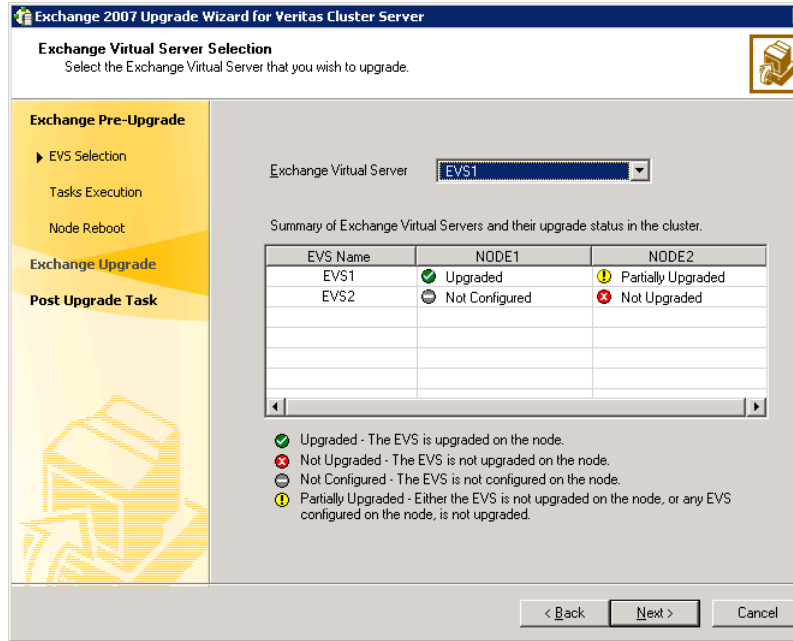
Exchange 2007 Upgrade Wizard for Veritas Cluster Server

Exchange Virtual Server Selection
Select the Exchange Virtual Server that you wish to upgrade.

Exchange Pre-Upgrade
EVS Selection
Tasks Execution
Node Reboot
Exchange Upgrade
Post Upgrade Task

Exchange Virtual Server EVS1

Summary of Exchange Virtual Servers and their upgrade status in the cluster.

| EVS Name | NODE1 | NODE2 |
|---|---|---|
| EVS1 | Upgraded | Partially Upgraded |
| EVS2 | Not Configured | Not Upgraded |

Upgraded - The EVS is upgraded on the node.
Not Upgraded - The EVS is not upgraded on the node.
Not Configured - The EVS is not configured on the node.
Partially Upgraded - Either the EVS is not upgraded on the node, or any EVS configured on the node, is not upgraded.

< Back Next > Cancel